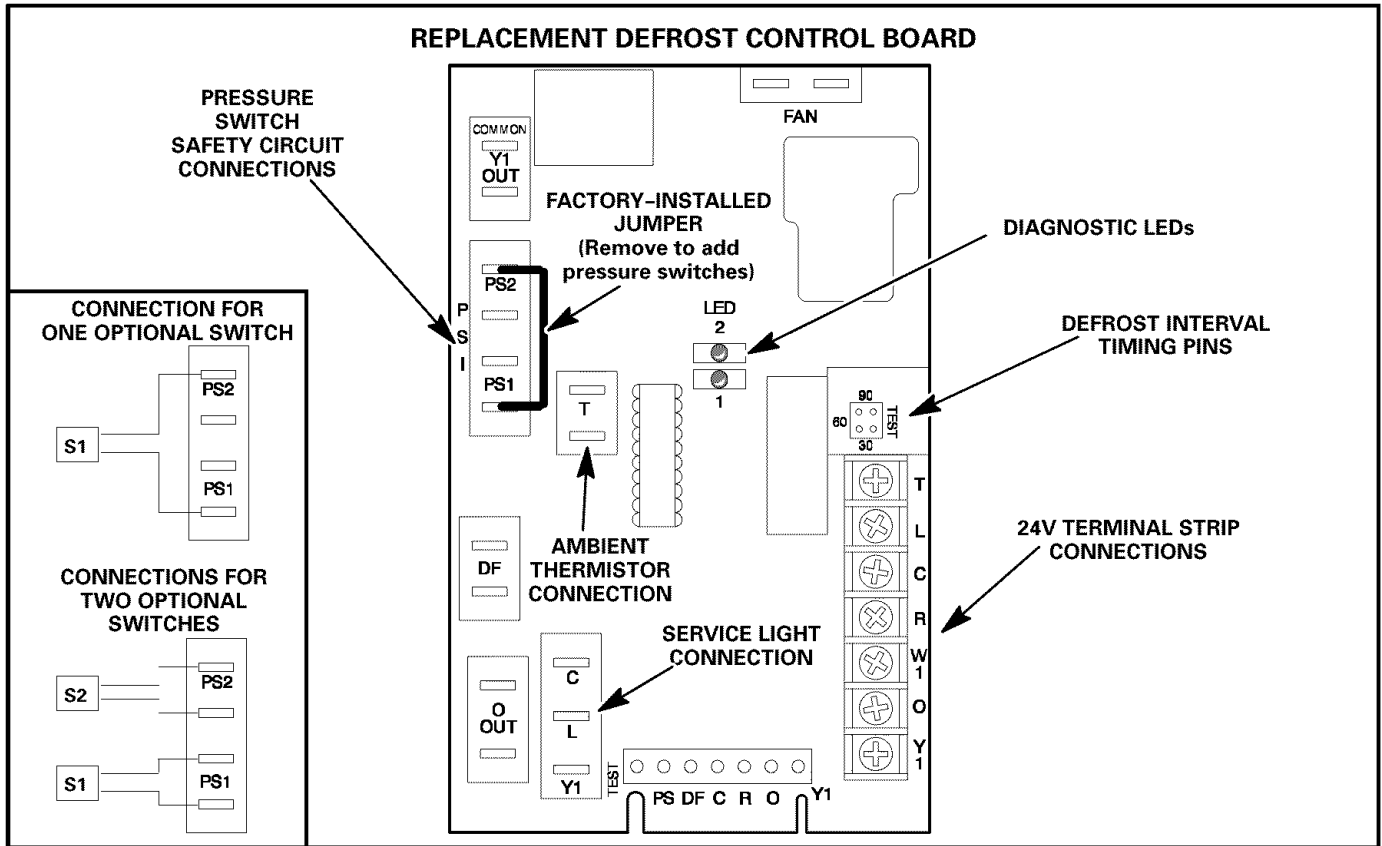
REPLACEMENT DEFROST CONTROL BOARD

PRESSURE SWITCH SAFETY CIRCUIT CONNECTIONS

COMMON
Y1
OUT

FAN

FACTORY-INSTALLED JUMPER (Remove to add pressure switches)

DIAGNOSTIC LEDs

CONNECTION FOR ONE OPTIONAL SWITCH

PS2
S1
PS1

P
S
I

PS2
PS1

LED
2
1

T

DEFROST INTERVAL TIMING PINS

90
60
30
TEST

T
L
C
R
W
1
O
Y
1

24V TERMINAL STRIP CONNECTIONS

DF

AMBIENT THERMISTOR CONNECTION

CONNECTIONS FOR TWO OPTIONAL SWITCHES

S2
PS2
S1
PS1

SERVICE LIGHT CONNECTION

O
OUT

C
L
Y1

TEST PS DF C R O Y1